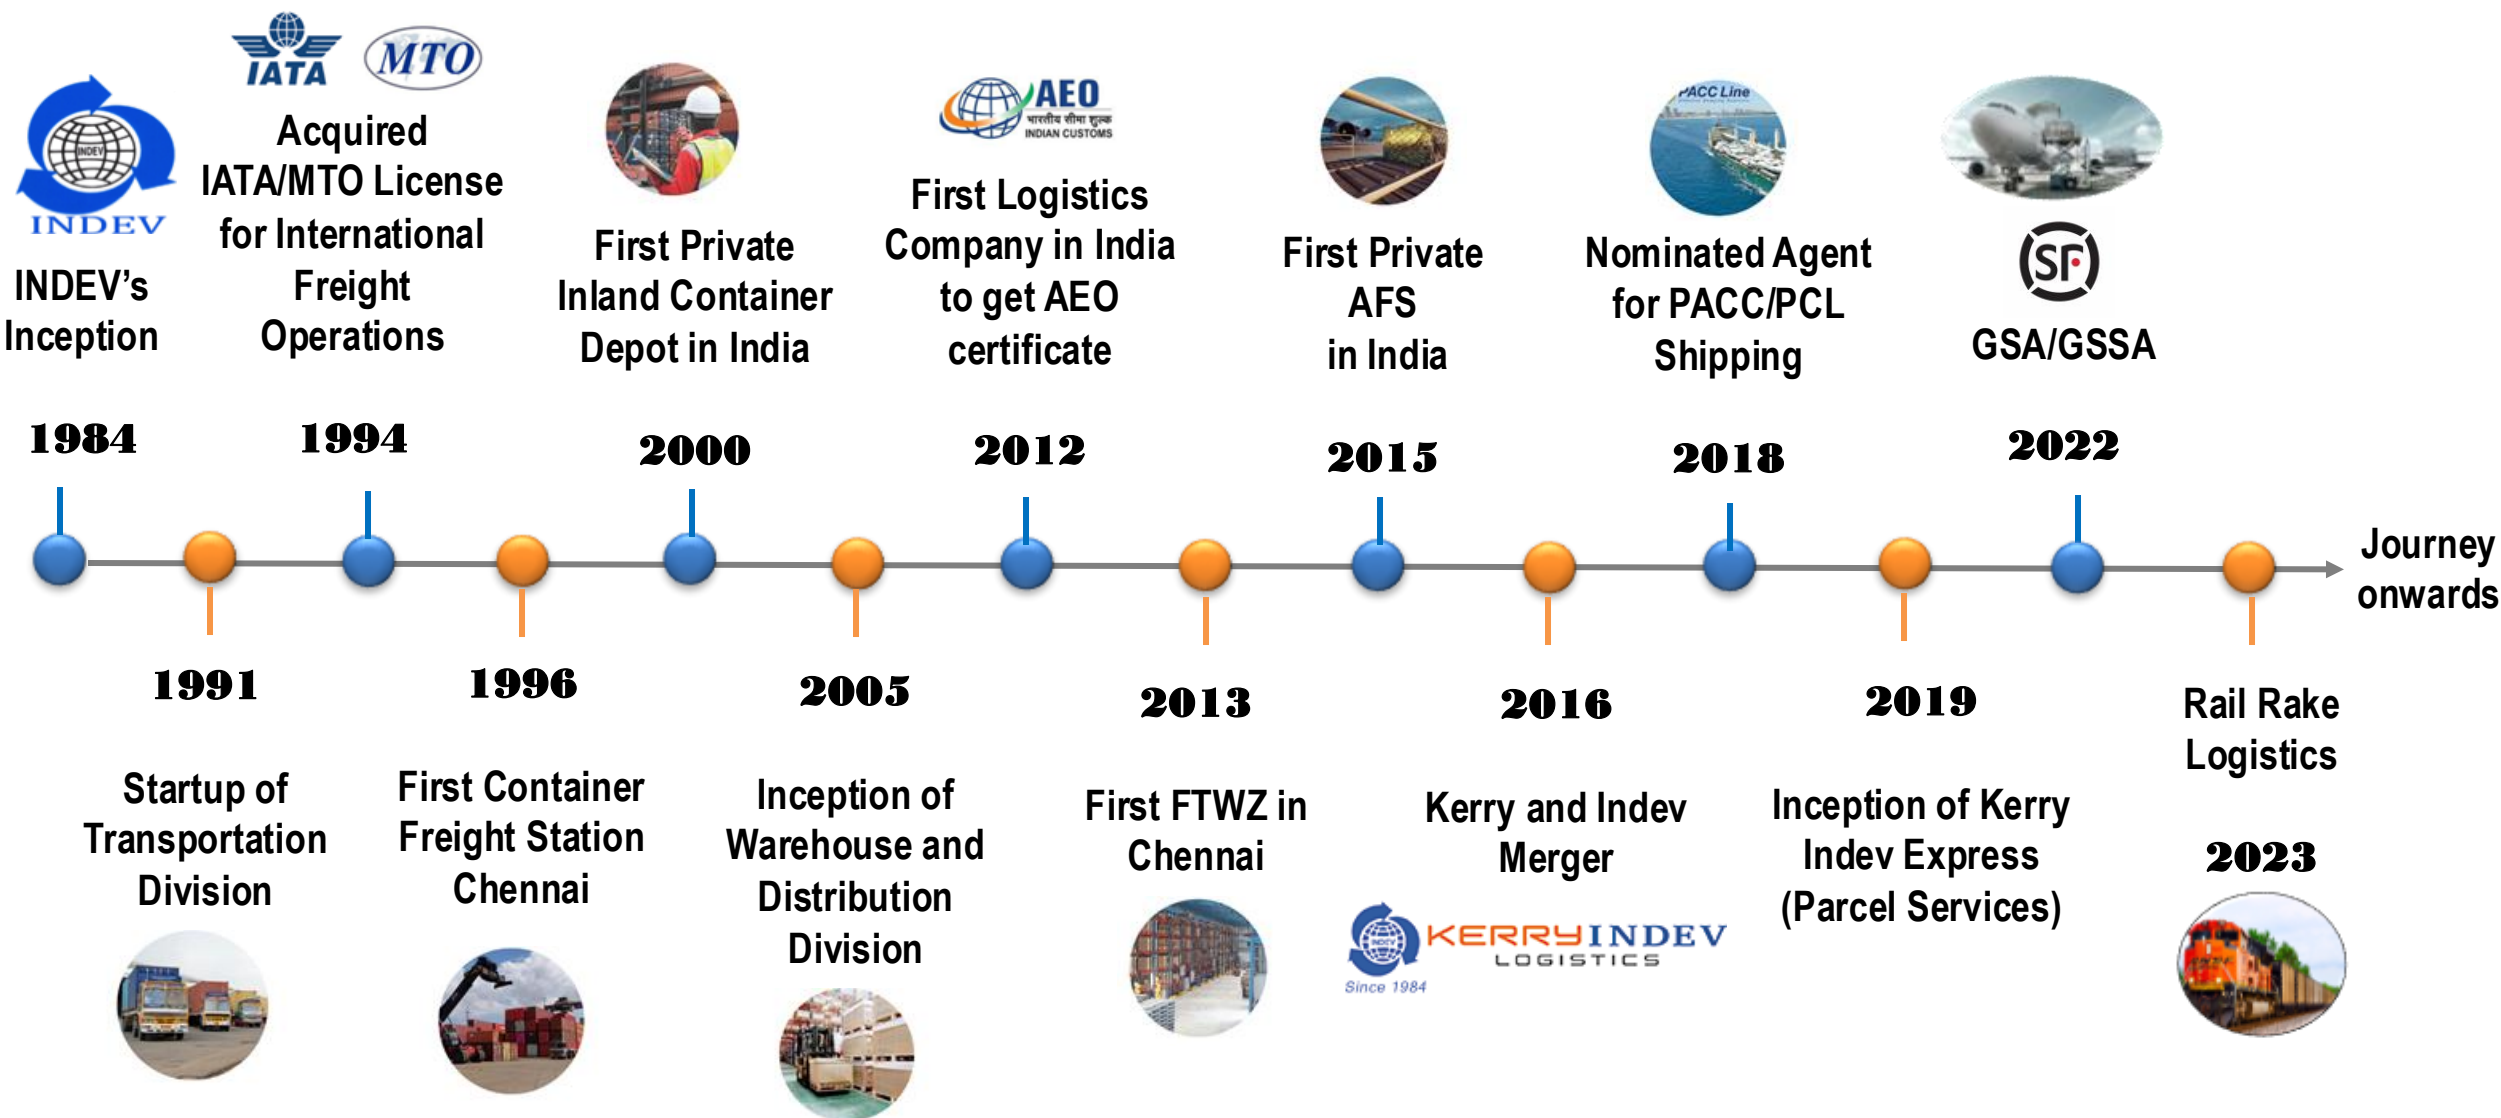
INDEV

INDEV's Inception

1984

IATA MTO

Acquired IATA/MTO License for International Freight Operations

1994

First Private Inland Container Depot in India

2000

AEO भारतीय सीमा शुल्क INDIAN CUSTOMS

First Logistics Company in India to get AEO certificate

2012

First Private AFS in India

2015

PACC Line

Nominated Agent for PACC/PCL Shipping

2018

SF

GSA/GSSA

2022

Journey onwards

1991

Startup of Transportation Division

1996

First Container Freight Station Chennai

2005

Inception of Warehouse and Distribution Division

2013

First FTWZ in Chennai

2016

Kerry and Indev Merger

KERRY INDEV LOGISTICS

Since 1984

2019

Inception of Kerry Indev Express (Parcel Services)

Rail Rake Logistics

2023